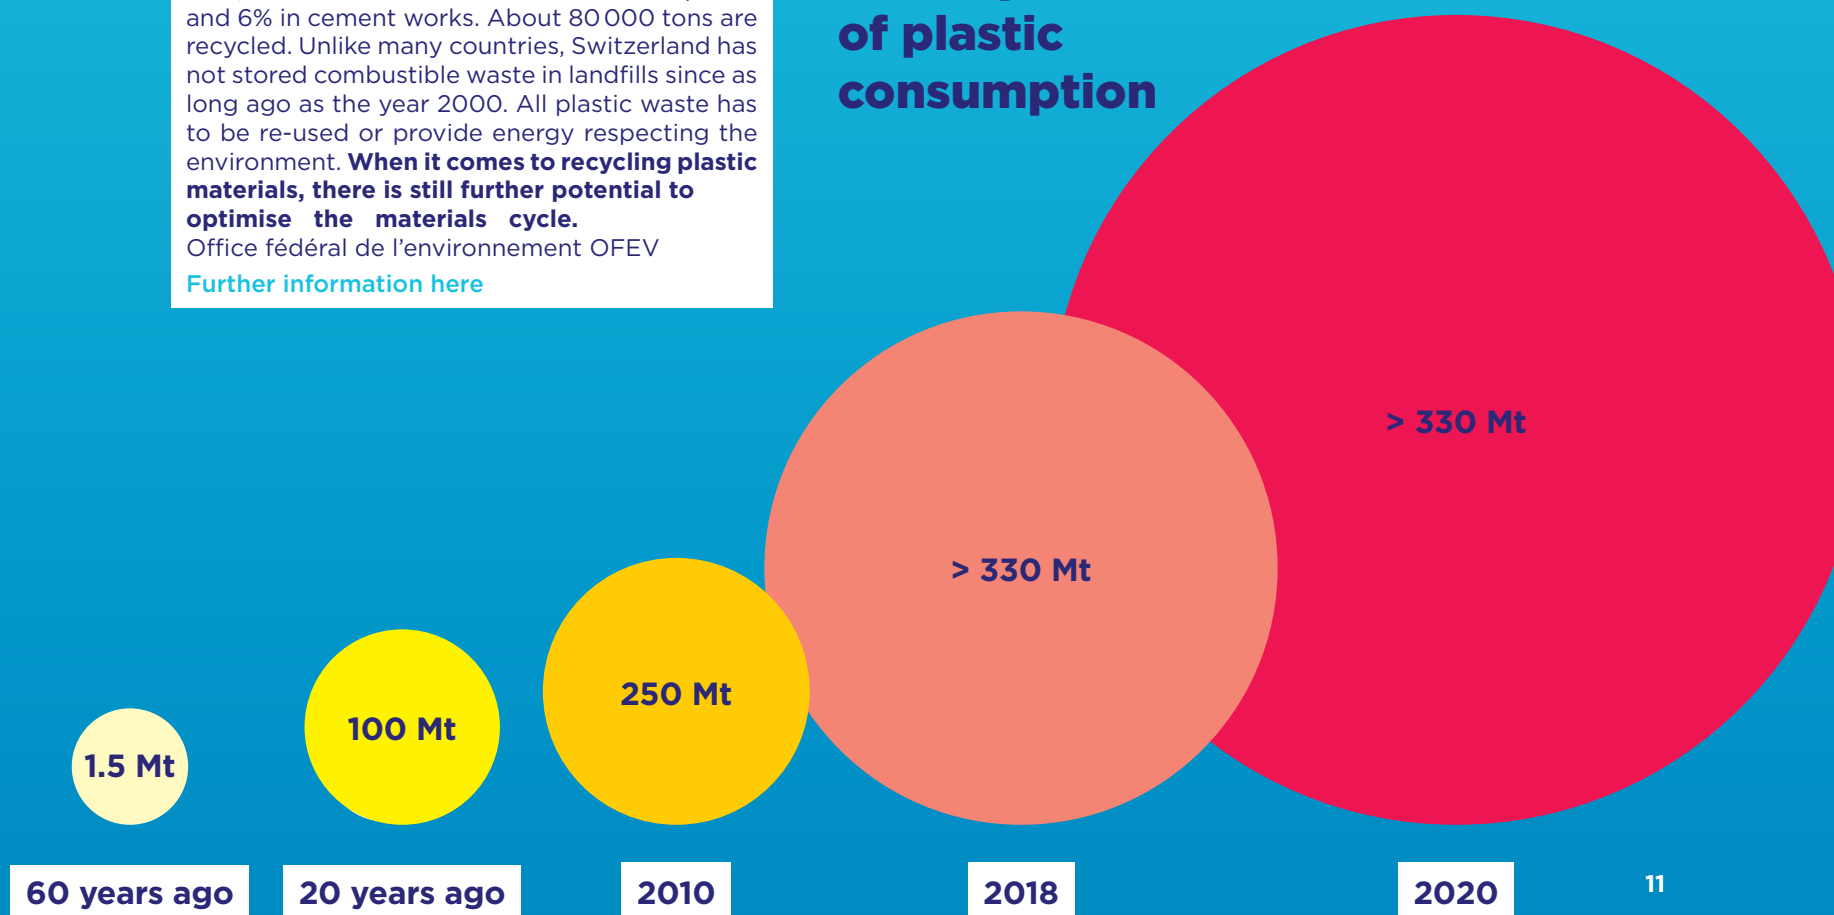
and 6% in cement works. About 80 000 tons are recycled. Unlike many countries, Switzerland has not stored combustible waste in landfills since as long ago as the year 2000. All plastic waste has to be re-used or provide energy respecting the environment. **When it comes to recycling plastic materials, there is still further potential to optimise the materials cycle.**
Office fédéral de l'environnement OFEV

Further information here

of plastic consumption

> 330 Mt

> 330 Mt

250 Mt

100 Mt

1.5 Mt

60 years ago

20 years ago

2010

2018

2020

11